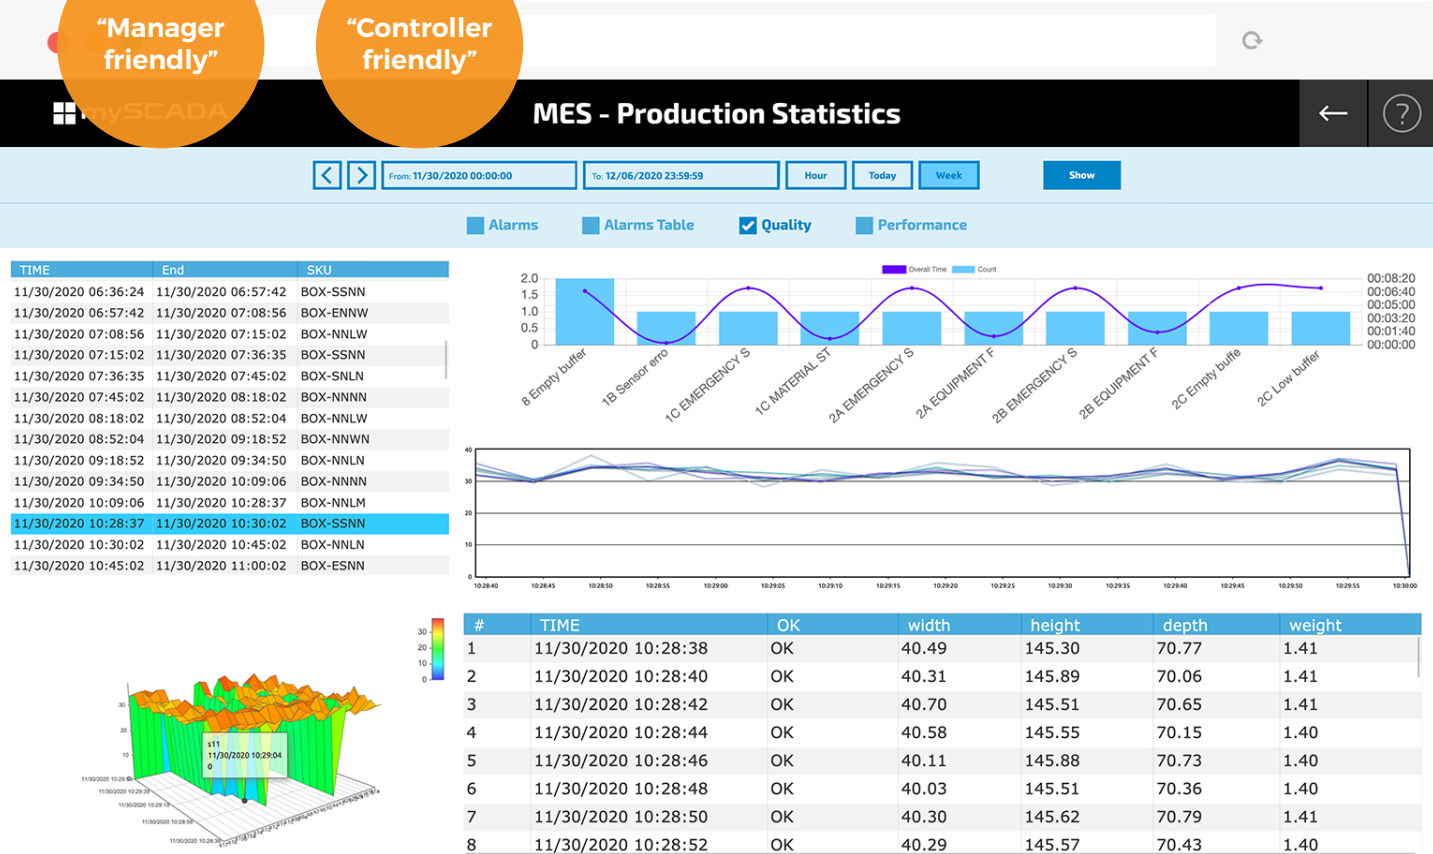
“Manager friendly”

“Controller friendly”

mySCADA

MES - Production Statistics

From: 11/30/2020 00:00:00

To: 12/06/2020 23:59:59

Hour

Today

Week

Show

Alarms

Alarms Table

Quality

Performance

| TIME | End | SKU |
|---|---|---|
| 11/30/2020 06:36:24 | 11/30/2020 06:57:42 | BOX-SSNN |
| 11/30/2020 06:57:42 | 11/30/2020 07:08:56 | BOX-ENNW |
| 11/30/2020 07:08:56 | 11/30/2020 07:15:02 | BOX-NNLW |
| 11/30/2020 07:15:02 | 11/30/2020 07:36:35 | BOX-SSNN |
| 11/30/2020 07:36:35 | 11/30/2020 07:45:02 | BOX-SNLN |
| 11/30/2020 07:45:02 | 11/30/2020 08:18:02 | BOX-NNNN |
| 11/30/2020 08:18:02 | 11/30/2020 08:52:04 | BOX-NNLW |
| 11/30/2020 08:52:04 | 11/30/2020 09:18:52 | BOX-NNWN |
| 11/30/2020 09:18:52 | 11/30/2020 09:34:50 | BOX-NNLN |
| 11/30/2020 09:34:50 | 11/30/2020 10:09:06 | BOX-NNNN |
| 11/30/2020 10:09:06 | 11/30/2020 10:28:37 | BOX-NNLM |
| 11/30/2020 10:28:37 | 11/30/2020 10:30:02 | BOX-SSNN |
| 11/30/2020 10:30:02 | 11/30/2020 10:45:02 | BOX-NNLN |
| 11/30/2020 10:45:02 | 11/30/2020 11:00:02 | BOX-ESNN |

Overall Time   Count

2.0 1.5 1.0 0.5 0

00:08:20 00:06:40 00:05:00 00:03:20 00:01:40 00:00:00

8 Empty buffer, 1B Sensor erro, 1C EMERGENCY S, 1C MATERIAL ST, 2A EMERGENCY S, 2A EQUIPMENT F, 2B EMERGENCY S, 2B EQUIPMENT F, 2C Empty buffe, 2C Low buffer

40 30 20 10 0

10:28:40 10:28:45 10:28:50 10:28:55 10:29:00 10:29:05 10:29:10 10:29:15 10:29:20 10:29:25 10:29:30 10:29:35 10:29:40 10:29:45 10:29:50 10:29:55 10:30:00

30 20 10 0

s11
11/30/2020 10:29:04
0

| # | TIME | OK | width | height | depth | weight |
|---|---|---|---|---|---|---|
| 1 | 11/30/2020 10:28:38 | OK | 40.49 | 145.30 | 70.77 | 1.41 |
| 2 | 11/30/2020 10:28:40 | OK | 40.31 | 145.89 | 70.06 | 1.41 |
| 3 | 11/30/2020 10:28:42 | OK | 40.70 | 145.51 | 70.65 | 1.41 |
| 4 | 11/30/2020 10:28:44 | OK | 40.58 | 145.55 | 70.15 | 1.40 |
| 5 | 11/30/2020 10:28:46 | OK | 40.11 | 145.88 | 70.73 | 1.40 |
| 6 | 11/30/2020 10:28:48 | OK | 40.03 | 145.51 | 70.36 | 1.40 |
| 7 | 11/30/2020 10:28:50 | OK | 40.30 | 145.62 | 70.79 | 1.41 |
| 8 | 11/30/2020 10:28:52 | OK | 40.29 | 145.57 | 70.43 | 1.40 |